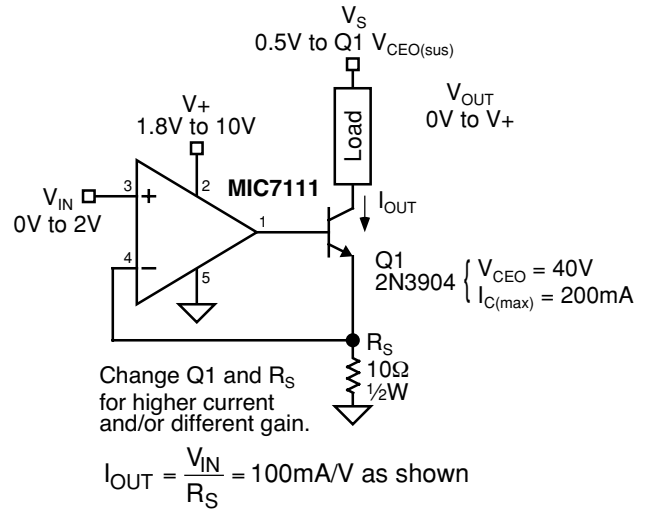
$V_S$
0.5V to Q1 $V_{CEO(sus)}$

$V_{OUT}$
0V to V+

V+
1.8V to 10V

Load

2

MIC7111

$V_{IN}$
0V to 2V

3

+

4

−

5

1

$I_{OUT}$

Q1
2N3904 $\left\{ \begin{array}{l} V_{CEO} = 40V \\ I_{C(max)} = 200mA \end{array} \right.$

$R_S$
10Ω
½W

Change Q1 and $R_S$ for higher current and/or different gain.

$I_{OUT} = \frac{V_{IN}}{R_S} = 100mA/V$ as shown